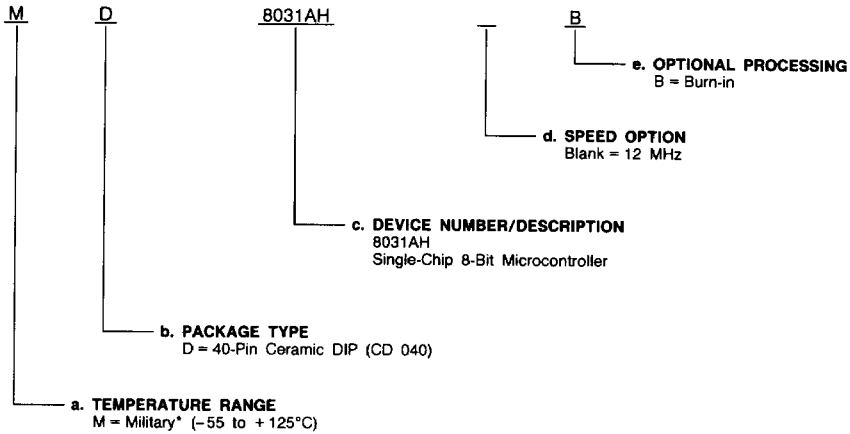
M D 8031AH B

e. OPTIONAL PROCESSING
B = Burn-in

d. SPEED OPTION
Blank = 12 MHz

c. DEVICE NUMBER/DESCRIPTION
8031AH
Single-Chip 8-Bit Microcontroller

b. PACKAGE TYPE
D = 40-Pin Ceramic DIP (CD 040)

a. TEMPERATURE RANGE
M = Military* (−55 to +125°C)